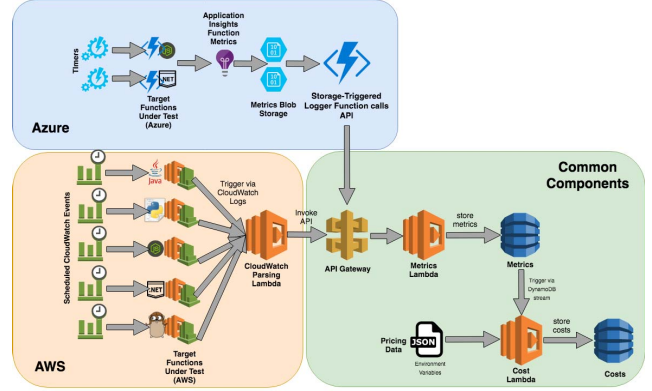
Timers

Target Functions Under Test (Azure)

Application Insights Function Metrics

Metrics Blob Storage

Storage-Triggered Logger Function calls API

Azure

Scheduled CloudWatch Events

Java

.NET

Trigger via CloudWatch Logs

CloudWatch Parsing Lambda

Target Functions Under Test (AWS)

AWS

Common Components

Invoke API

API Gateway

Metrics Lambda

store metrics

Metrics

Trigger via DynamoDB stream

Pricing Data

JSON

Environment Variables

Cost Lambda

store costs

Costs